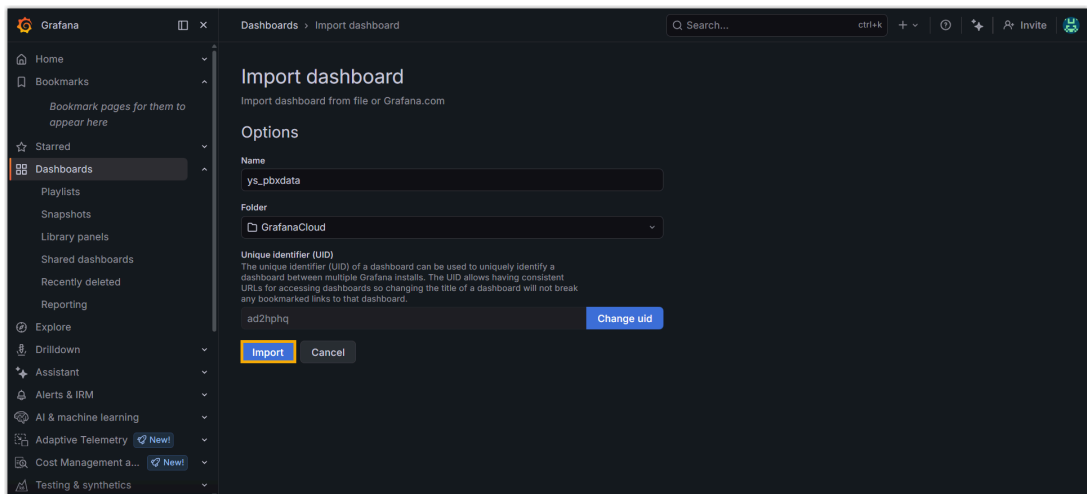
Grafana

Home
Bookmarks
Bookmark pages for them to appear here
Starred
Dashboards
Playlists
Snapshots
Library panels
Shared dashboards
Recently deleted
Reporting
Explore
Drilldown
Assistant
Alerts & IRM
AI & machine learning
Adaptive Telemetry New!
Cost Management a... New!
Testing & synthetics

Dashboards › Import dashboard

Search... ctrl+k + Invite

Import dashboard
Import dashboard from file or Grafana.com

Options

Name
ys_pbxdata

Folder
GrafanaCloud

Unique identifier (UID)
The unique identifier (UID) of a dashboard can be used to uniquely identify a dashboard between multiple Grafana installs. The UID allows having consistent URLs for accessing dashboards so changing the title of a dashboard will not break any bookmarked links to that dashboard.

ad2hphq
Change uid

Import Cancel